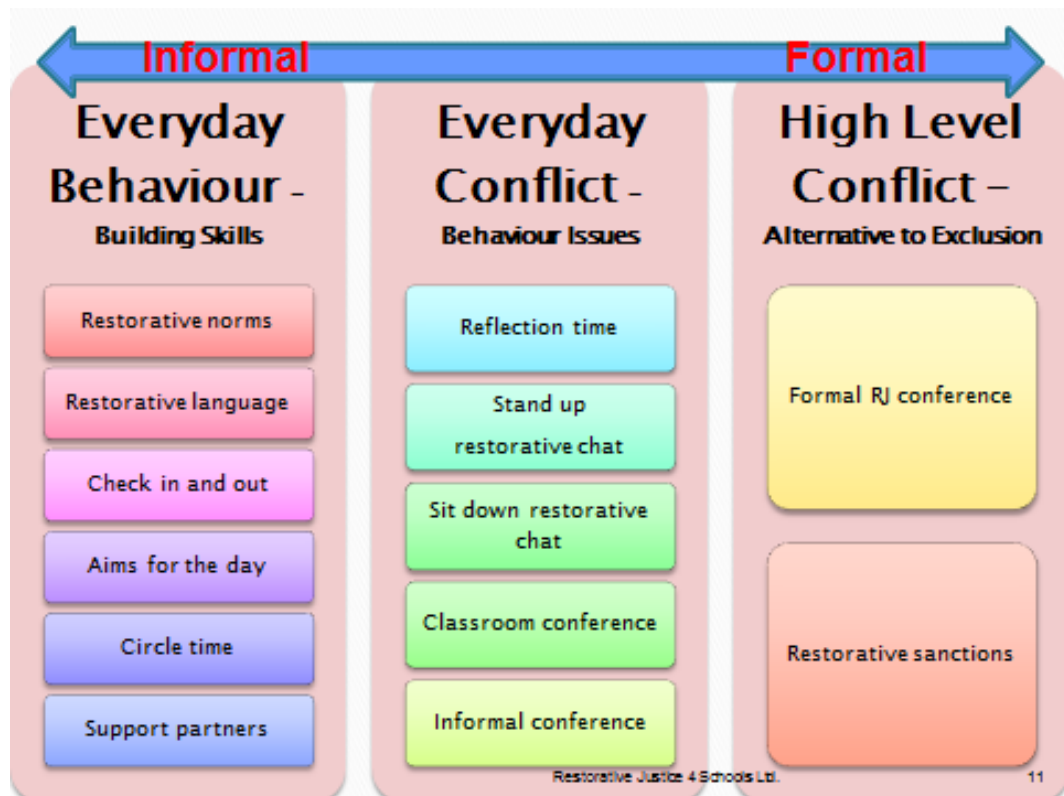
Informal

Formal

Everyday Behaviour - Building Skills

Restorative norms

Restorative language

Check in and out

Aims for the day

Circle time

Support partners

Everyday Conflict - Behaviour Issues

Reflection time

Stand up restorative chat

Sit down restorative chat

Classroom conference

Informal conference

High Level Conflict – Alternative to Exclusion

Formal RJ conference

Restorative sanctions

Restorative Justice 4 Schools Ltd.

11